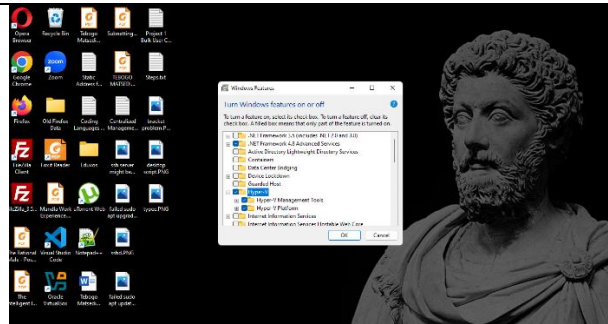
Opera Browser

Recycle Bin

Tebogo Matseb...

Submitting...

Project 1 Bulk User...

Google Chrome

Zoom

Static Address f...

TEBOGO MATSEB...

Steps.txt

Firefox

Old Firefox Data

Coding Languages...

Centralised Manageme...

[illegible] problem.P...

FileZilla Client

Lost Reader

Ldocs

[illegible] server might b...

desktop script.PNG

FileZilla_3.5...

Moodle Work Experience...

uTorrent Web

failed auto apt upgrad...

type2.PNG

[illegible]

Visual Studio Code

Notepad++

rdns.PNG

The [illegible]

Grade Verification

Tebogo Matseb...

failed auto apt update...

Windows Features

Turn Windows features on or off

To turn a feature on, select its check box. To turn a feature off, clear its check box. A filled box means that only part of the feature is turned on.

.NET Framework 3.5 (includes .NET 2.0 and 3.0)

.NET Framework 4.8 Advanced Services

Active Directory Lightweight Directory Services

Containers

Data Center Bridging

Device Lockdown

Guarded Host

Hyper-V

Hyper-V Management Tools

Hyper-V Platform

Internet Information Services

Internet Information Services Hostable Web Core

OK

Cancel